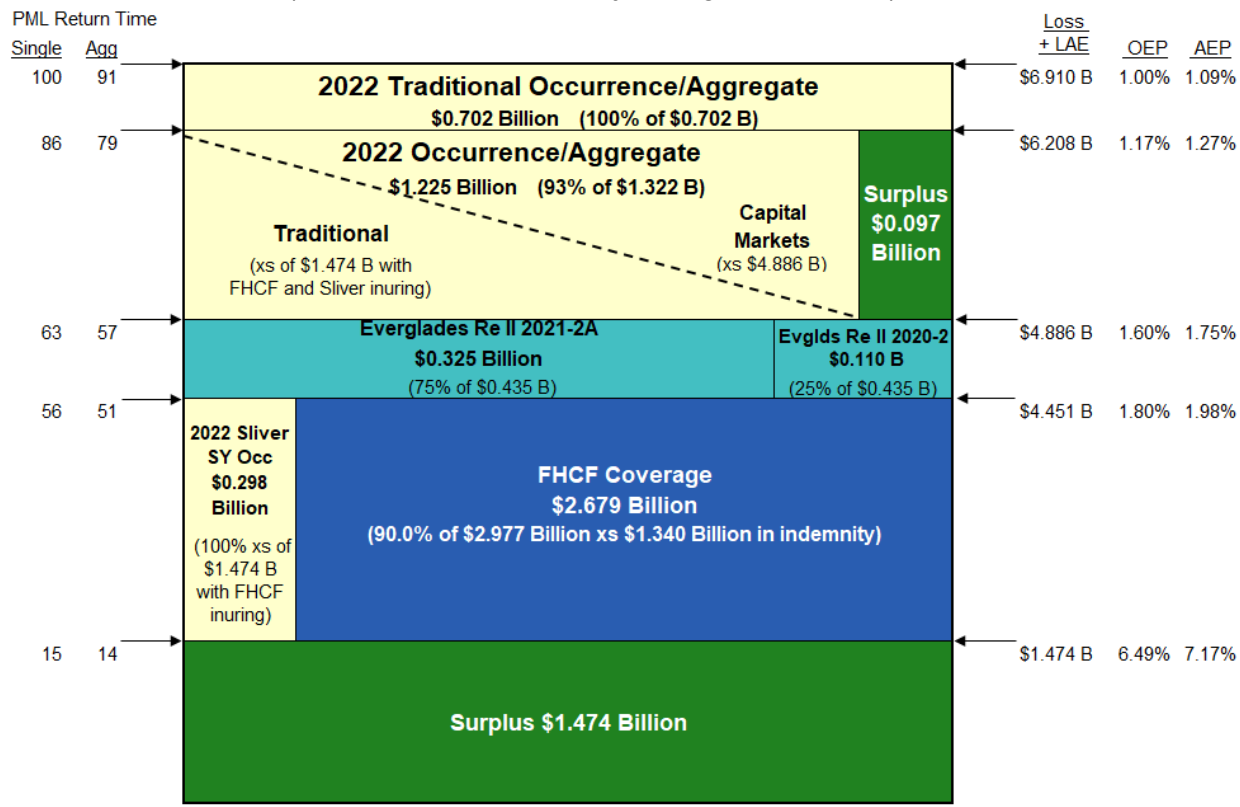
PML Return Time
Single Agg

Loss + LAE OEP AEP

100 91
2022 Traditional Occurrence/Aggregate
$0.702 Billion (100% of $0.702 B)
$6.910 B 1.00% 1.09%

86 79
2022 Occurrence/Aggregate
$1.225 Billion (93% of $1.322 B)
$6.208 B 1.17% 1.27%

Traditional
(xs of $1.474 B with FHCF and Sliver inuring)

Capital Markets
(xs $4.886 B)

Surplus
$0.097 Billion

63 57
Everglades Re II 2021-2A
$0.325 Billion
(75% of $0.435 B)

Evglds Re II 2020-2
$0.110 B
(25% of $0.435 B)
$4.886 B 1.60% 1.75%

56 51
2022 Sliver
SY Occ
$0.298
Billion
(100% xs of $1.474 B with FHCF inuring)

FHCF Coverage
$2.679 Billion
(90.0% of $2.977 Billion xs $1.340 Billion in indemnity)
$4.451 B 1.80% 1.98%

15 14
Surplus $1.474 Billion
$1.474 B 6.49% 7.17%